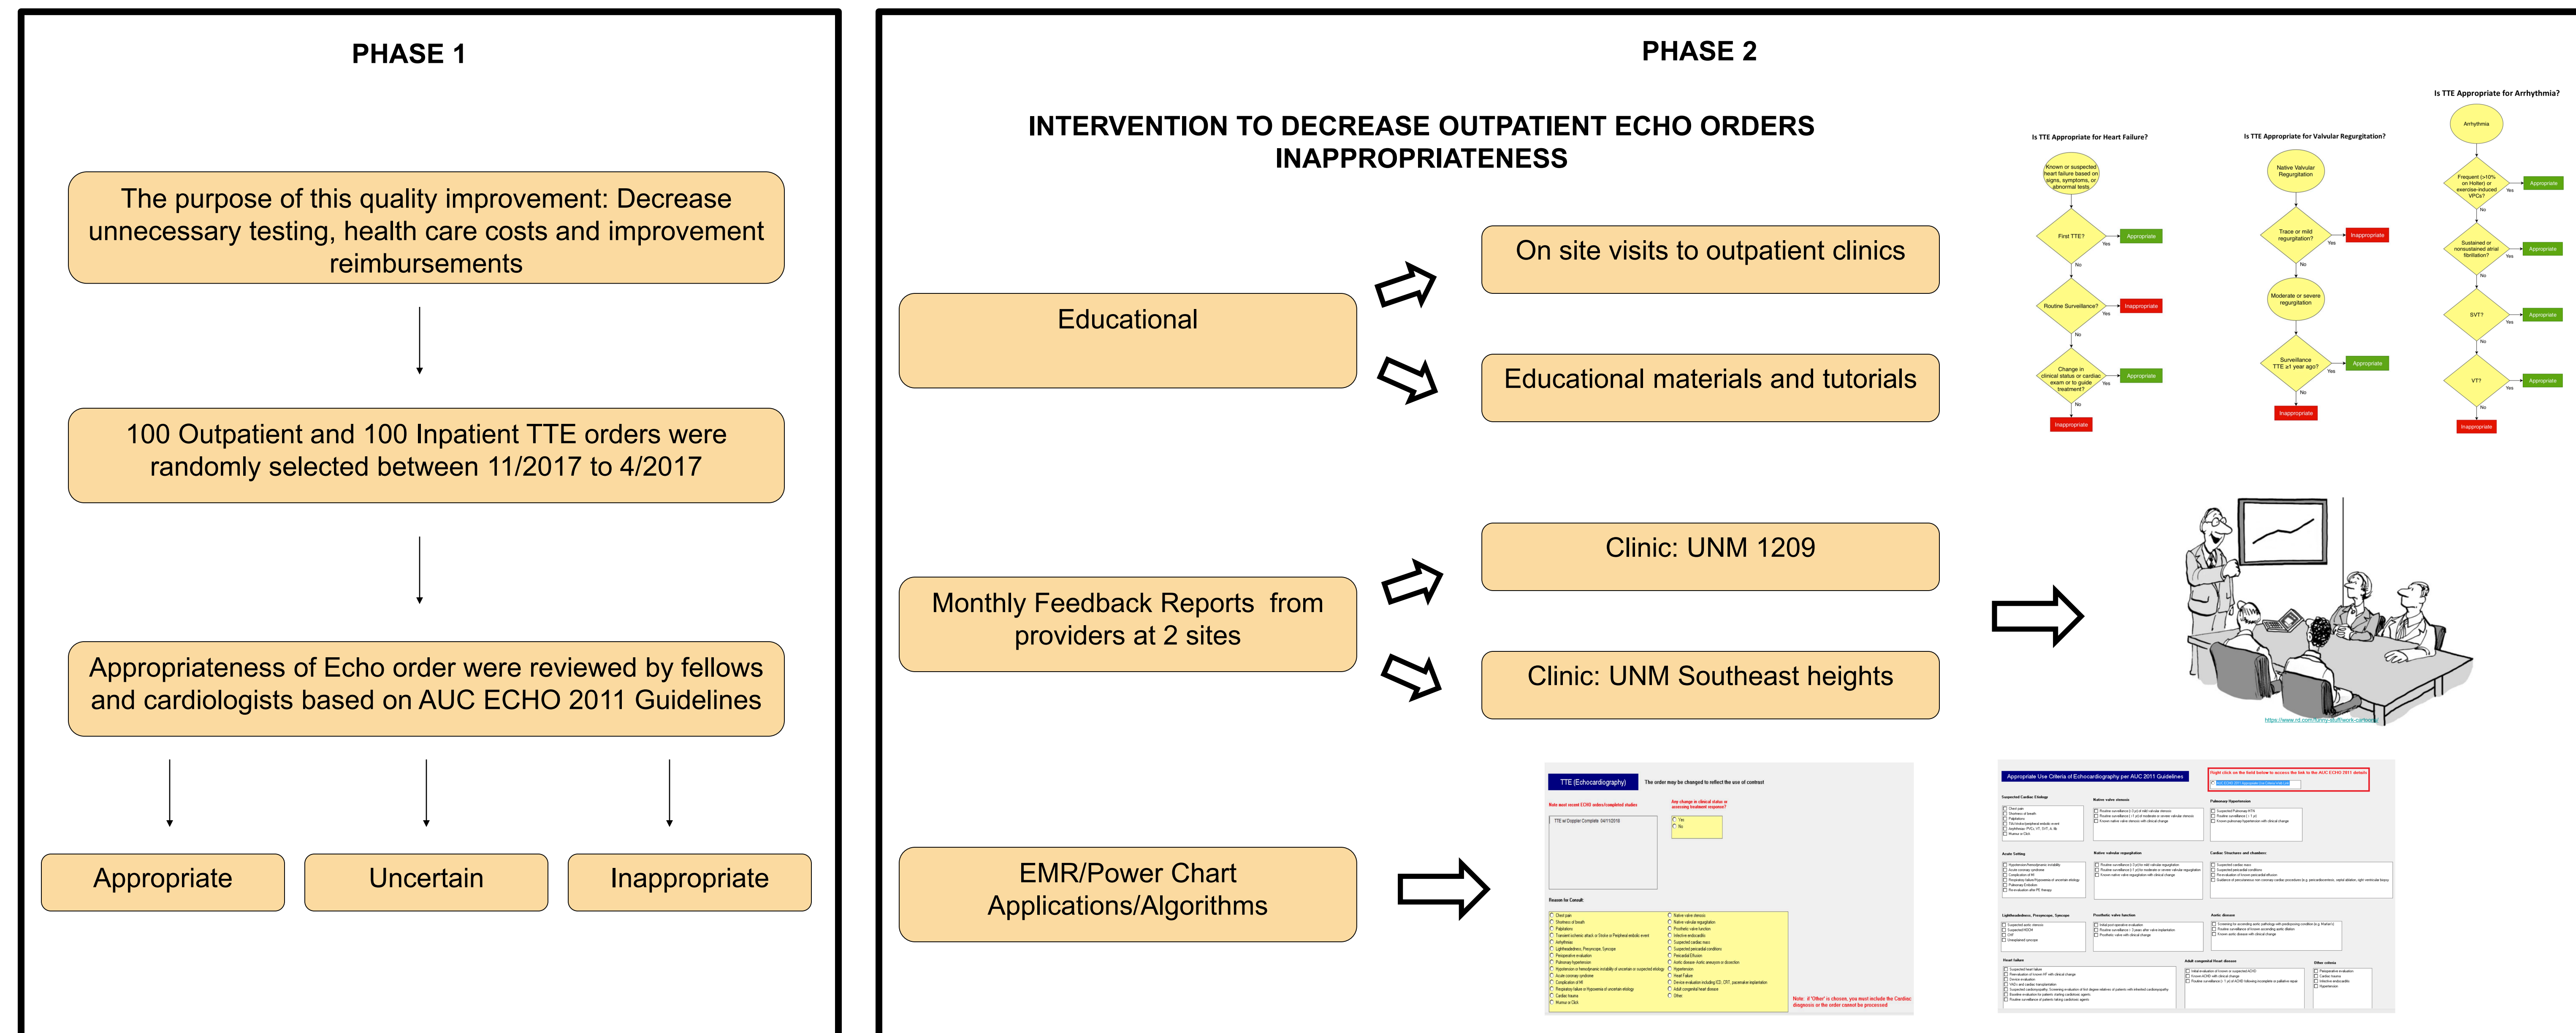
PHASE 1

The purpose of this quality improvement: Decrease unnecessary testing, health care costs and improvement reimbursements

100 Outpatient and 100 Inpatient TTE orders were randomly selected between 11/2017 to 4/2017

Appropriateness of Echo order were reviewed by fellows and cardiologists based on AUC ECHO 2011 Guidelines

Appropriate

Uncertain

Inappropriate

PHASE 2

INTERVENTION TO DECREASE OUTPATIENT ECHO ORDERS INAPPROPRIATENESS

Educational

On site visits to outpatient clinics

Educational materials and tutorials

Is TTE Appropriate for Heart Failure?

Known or suspected heart failure based on signs, symptoms, or abnormal tests

First TTE?

Yes

Appropriate

No

Routine Surveillance?

Yes

Inappropriate

No

Change in clinical status or cardiac exam or to guide treatment?

Yes

Appropriate

No

Inappropriate

Is TTE Appropriate for Valvular Regurgitation?

Native Valvular Regurgitation

Trace or mild regurgitation?

Yes

Inappropriate

No

Moderate or severe regurgitation

Surveillance TTE ≥1 year ago?

Yes

Appropriate

No

Inappropriate

Is TTE Appropriate for Arrhythmia?

Arrhythmia

Frequent (>10% on Holter) or exercise-induced VPCs?

Yes

Appropriate

No

Sustained or nonsustained atrial fibrillation?

Yes

Appropriate

No

SVT?

Yes

Appropriate

No

VT?

Yes

Appropriate

No

Inappropriate

Monthly Feedback Reports from providers at 2 sites

Clinic: UNM 1209

Clinic: UNM Southeast heights

https://www.rd.com/funny-stuff/work-cartoons/

EMR/Power Chart Applications/Algorithms

TTE (Echocardiography)

The order may be changed to reflect the use of contrast

Date most recent ECHO orders/completed studies

Any change in clinical status or assessing treatment response?

TTE w/ Doppler Complete 04/11/2018

Yes

No

Reason for Consult

Note: If "Other" is chosen, you must include the Cardiac diagnosis or the order cannot be processed

Appropriate Use Criteria of Echocardiography per AUC 2011 Guidelines

Right click on the field below to access the link to the AUC ECHO 2011 details

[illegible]